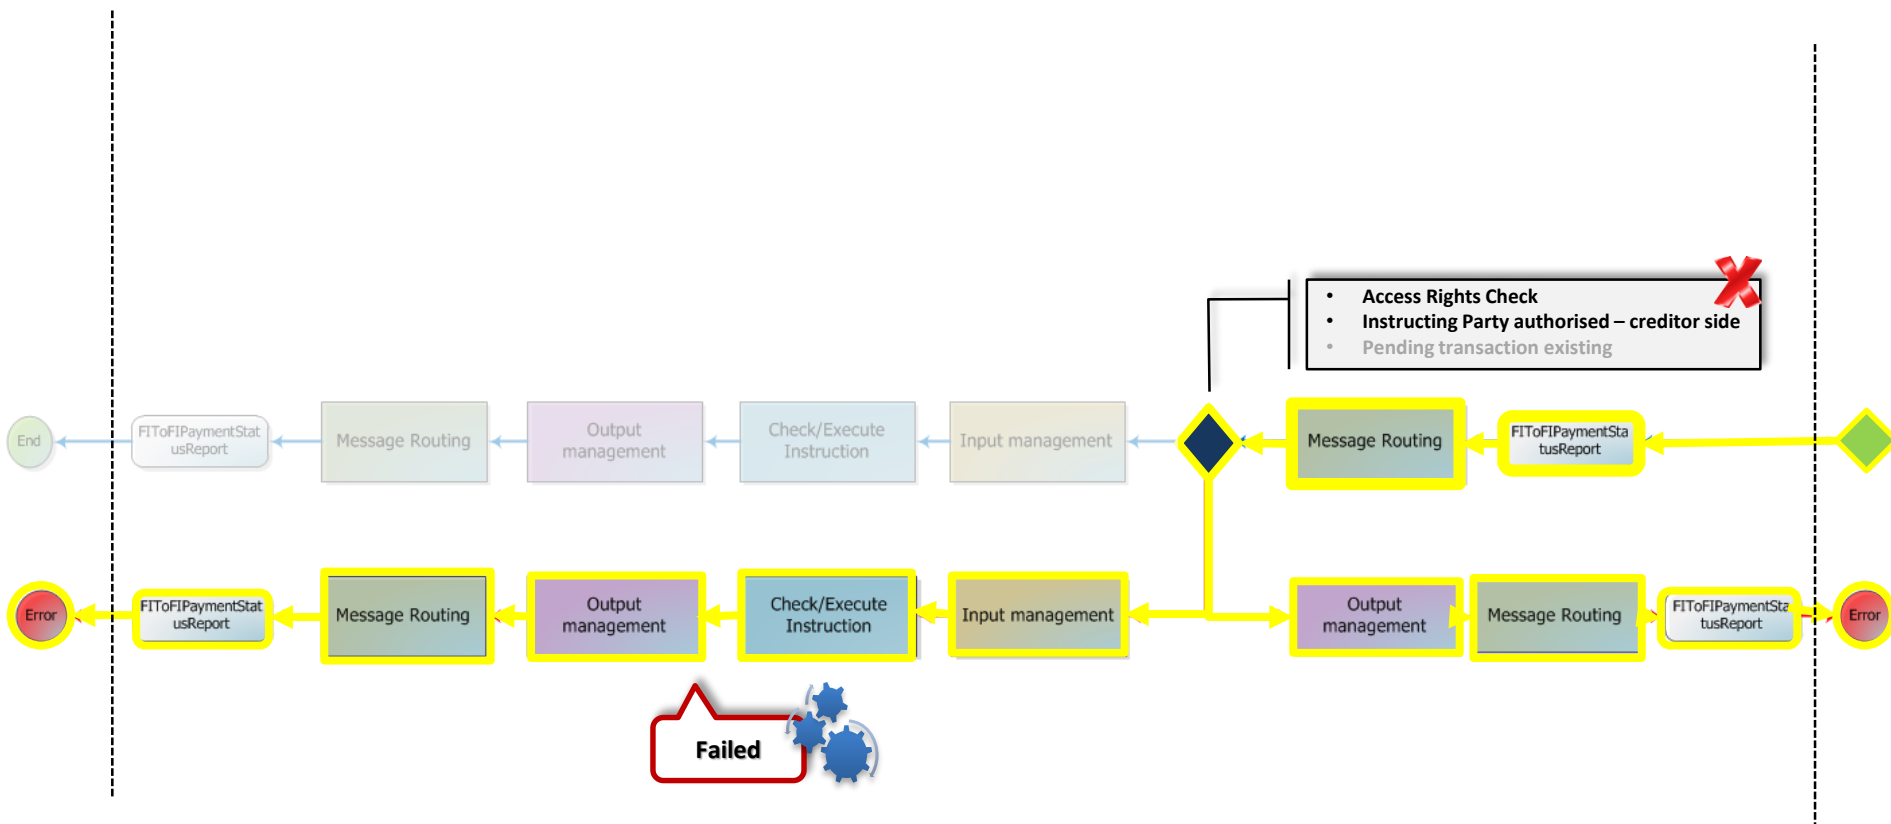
• Access Rights Check
• Instructing Party authorised – creditor side
• Pending transaction existing

End
FIToFIPaymentStatusReport
Message Routing
Output management
Check/Execute Instruction
Input management
Message Routing
FIToFIPaymentStatusReport

Error
FIToFIPaymentStatusReport
Message Routing
Output management
Check/Execute Instruction
Input management
Output management
Message Routing
FIToFIPaymentStatusReport
Error

Failed